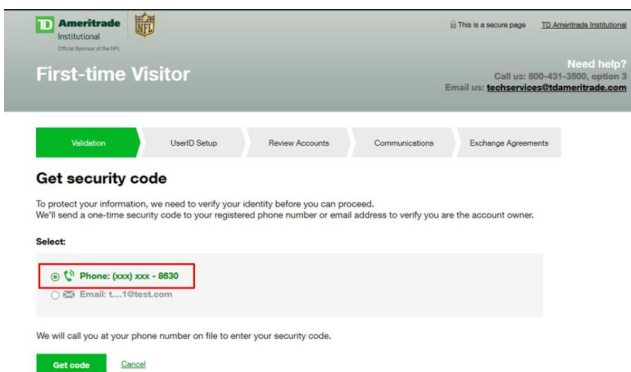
TD Ameritrade Institutional
Official Sponsor of the NFL

NFL

This is a secure page TD Ameritrade Institutional

First-time Visitor

Need help?
Call us: 800-431-3500, option 3
Email us: techservices@tdameritrade.com

Validation | UserID Setup | Review Accounts | Communications | Exchange Agreements

Get security code

To protect your information, we need to verify your identity before you can proceed.
We'll send a one-time security code to your registered phone number or email address to verify you are the account owner.

Select:

Phone: (xxx) xxx - 8630
Email: t....1@test.com

We will call you at your phone number on file to enter your security code.

Get code Cancel